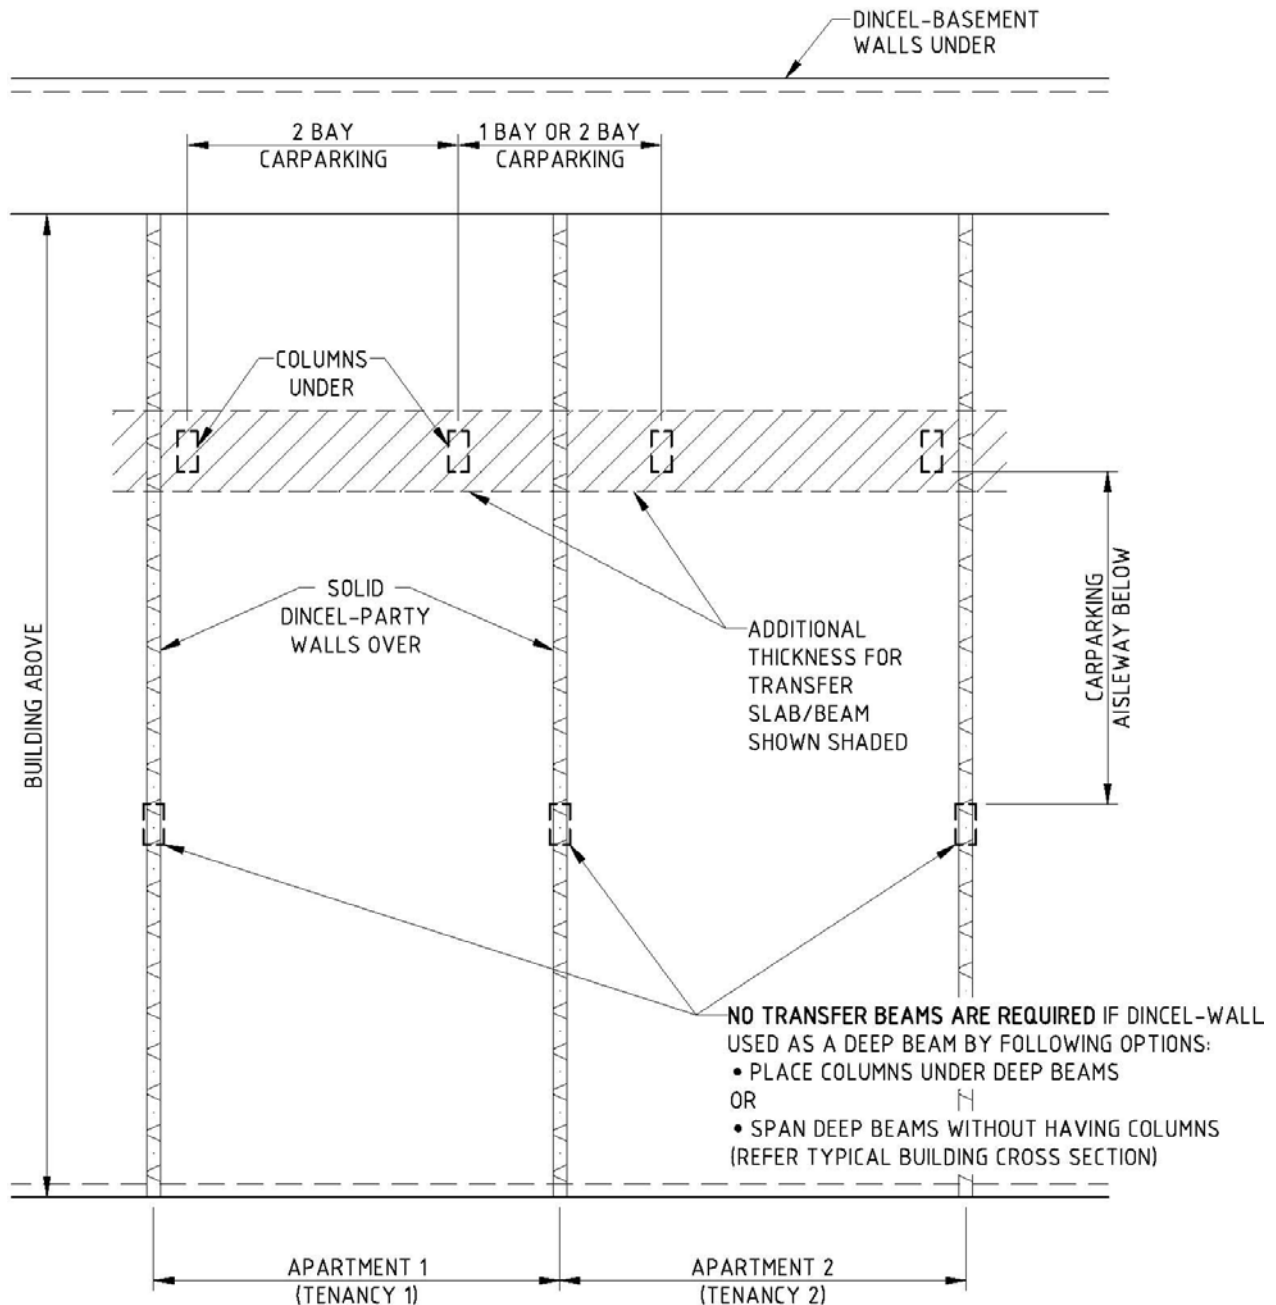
DINCEL-BASEMENT WALLS UNDER

2 BAY CARPARKING

1 BAY OR 2 BAY CARPARKING

COLUMNS UNDER

SOLID DINCEL-PARTY WALLS OVER

ADDITIONAL THICKNESS FOR TRANSFER SLAB/BEAM SHOWN SHADED

CARPARKING AISLEWAY BELOW

BUILDING ABOVE

NO TRANSFER BEAMS ARE REQUIRED IF DINCEL-WALL USED AS A DEEP BEAM BY FOLLOWING OPTIONS:
• PLACE COLUMNS UNDER DEEP BEAMS
OR
• SPAN DEEP BEAMS WITHOUT HAVING COLUMNS
(REFER TYPICAL BUILDING CROSS SECTION)

APARTMENT 1
(TENANCY 1)

APARTMENT 2
(TENANCY 2)